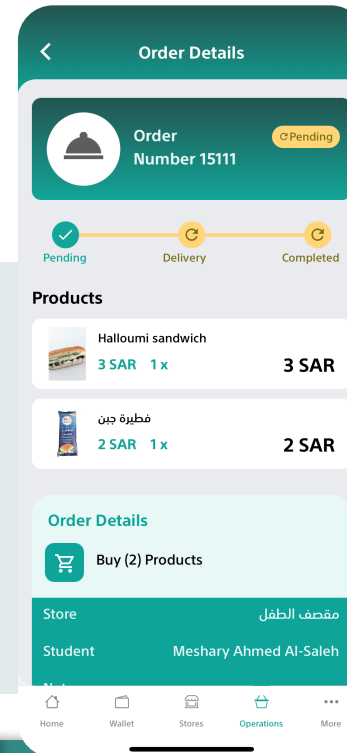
Order Details

Order Number 15111

Pending

Pending

Delivery

Completed

Products

Halloumi sandwich

3 SAR 1 x

3 SAR

فطيرة جبن

2 SAR 1 x

2 SAR

Order Details

Buy (2) Products

Store

مقصف الطفل

Student

Meshary Ahmed Al-Saleh

Not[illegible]

Home

Wallet

Stores

Operations

More